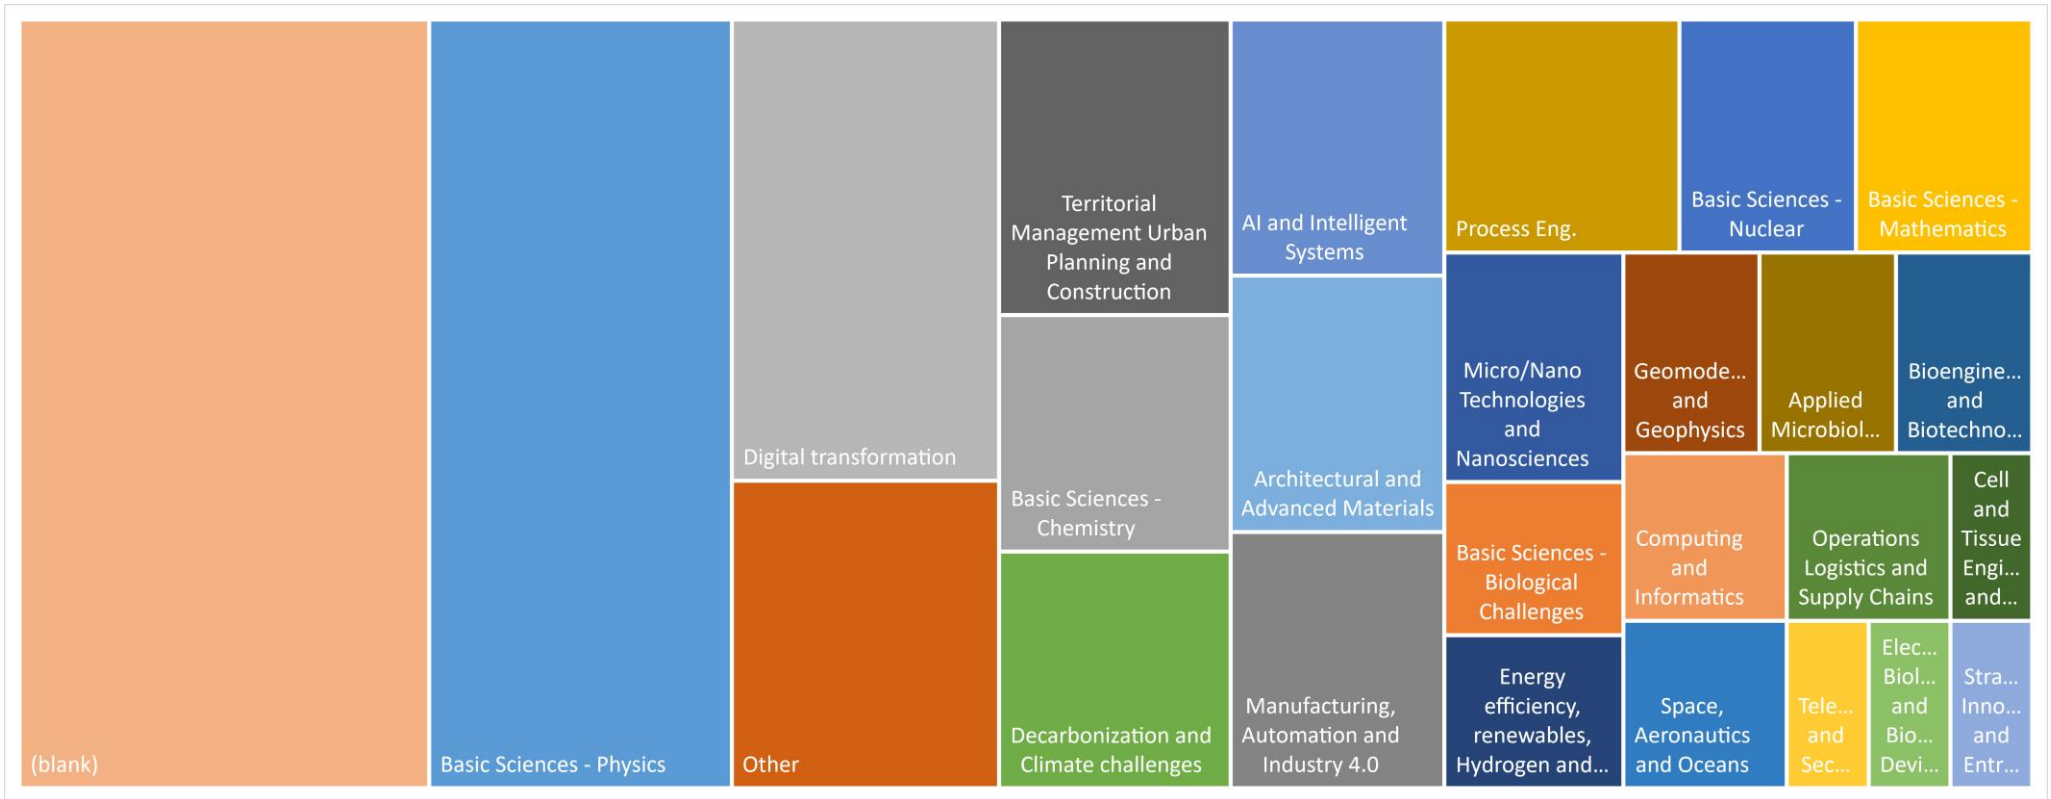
(blank)

Basic Sciences - Physics

Digital transformation

Other

Territorial Management Urban Planning and Construction

Basic Sciences - Chemistry

Decarbonization and Climate challenges

AI and Intelligent Systems

Architectural and Advanced Materials

Manufacturing, Automation and Industry 4.0

Process Eng.

Basic Sciences - Nuclear

Basic Sciences - Mathematics

Micro/Nano Technologies and Nanosciences

Geomode... and Geophysics

Applied Microbiol...

Bioengine... and Biotechno...

Basic Sciences - Biological Challenges

Computing and Informatics

Operations Logistics and Supply Chains

Cell and Tissue Engi... and...

Energy efficiency, renewables, Hydrogen and...

Space, Aeronautics and Oceans

Tele... and Sec...

Elec... Biol... and Bio... Devi...

Stra... Inno... and Entr...